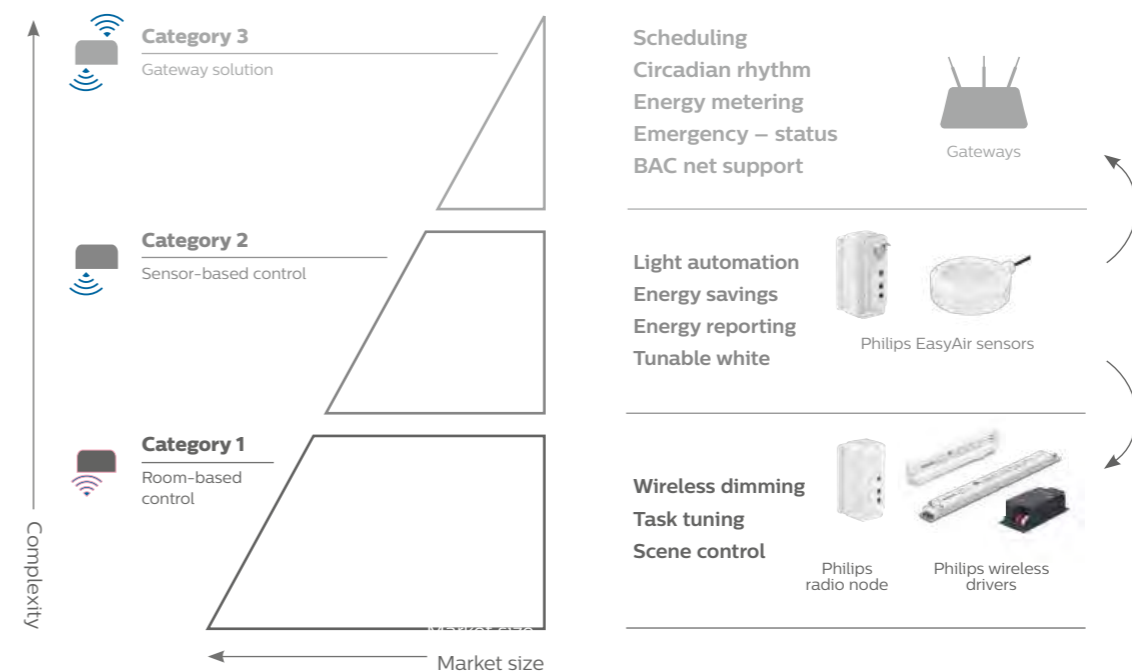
Category 3
Gateway solution

Scheduling
Circadian rhythm
Energy metering
Emergency – status
BAC net support

Gateways

Category 2
Sensor-based control

Light automation
Energy savings
Energy reporting
Tunable white

Philips EasyAir sensors

Category 1
Room-based control

Wireless dimming
Task tuning
Scene control

Philips radio node

Philips wireless drivers

Complexity

Market size